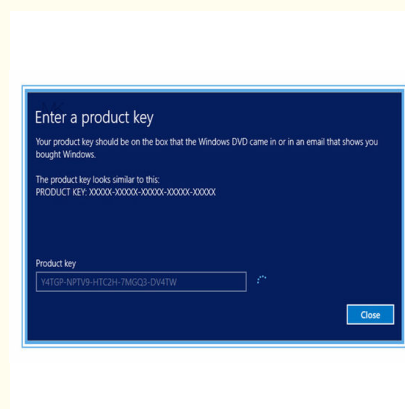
Enter a product key

Your product key should be on the box that the Windows DVD came in or in an email that shows you bought Windows.

The product key looks similar to this:
PRODUCT KEY: XXXXX-XXXXX-XXXXX-XXXXX-XXXXX

Product key

Y4TGP-NPTV9-HTC2H-7MGQ3-DV4TW

Close